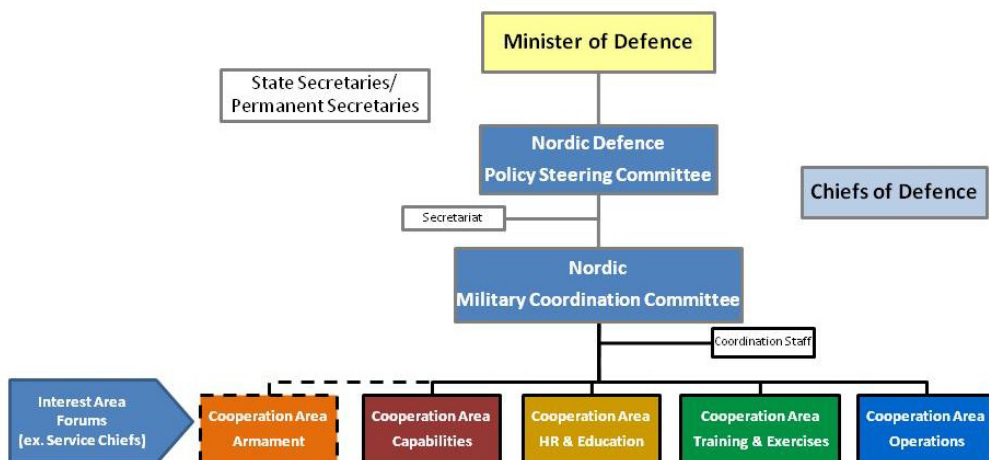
Minister of Defence

State Secretaries/
Permanent Secretaries

Nordic Defence
Policy Steering Committee

Chiefs of Defence

Secretariat

Nordic
Military Coordination Committee

Coordination Staff

Interest Area Forums (ex. Service Chiefs)

Cooperation Area
Armament

Cooperation Area
Capabilities

Cooperation Area
HR & Education

Cooperation Area
Training & Exercises

Cooperation Area
Operations